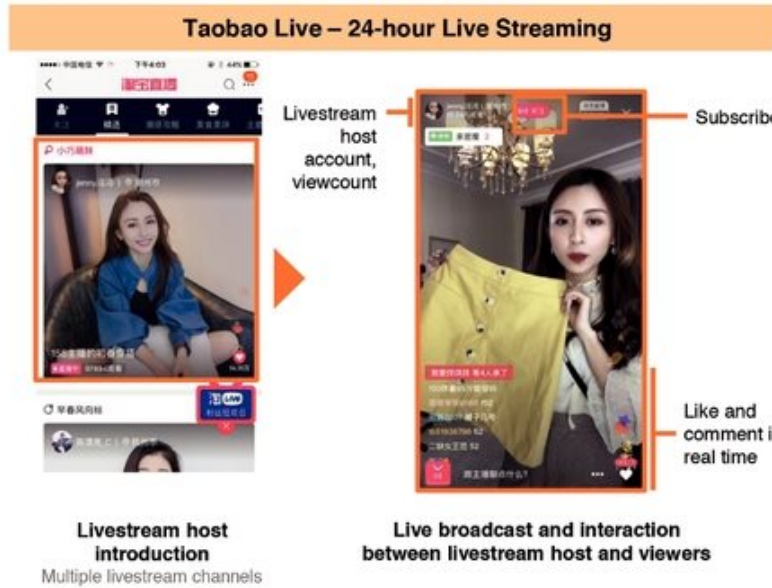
Taobao Live – 24-hour Live Streaming

●●●●○ 中国电信 下午4:03 44%

淘宝直播

小巧藏辣

jenny

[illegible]

淘 LIVE

早春风向标

Livestream host account, viewcount

Subscribe

Like and comment in real time

Livestream host introduction
Multiple livestream channels

Live broadcast and interaction between livestream host and viewers